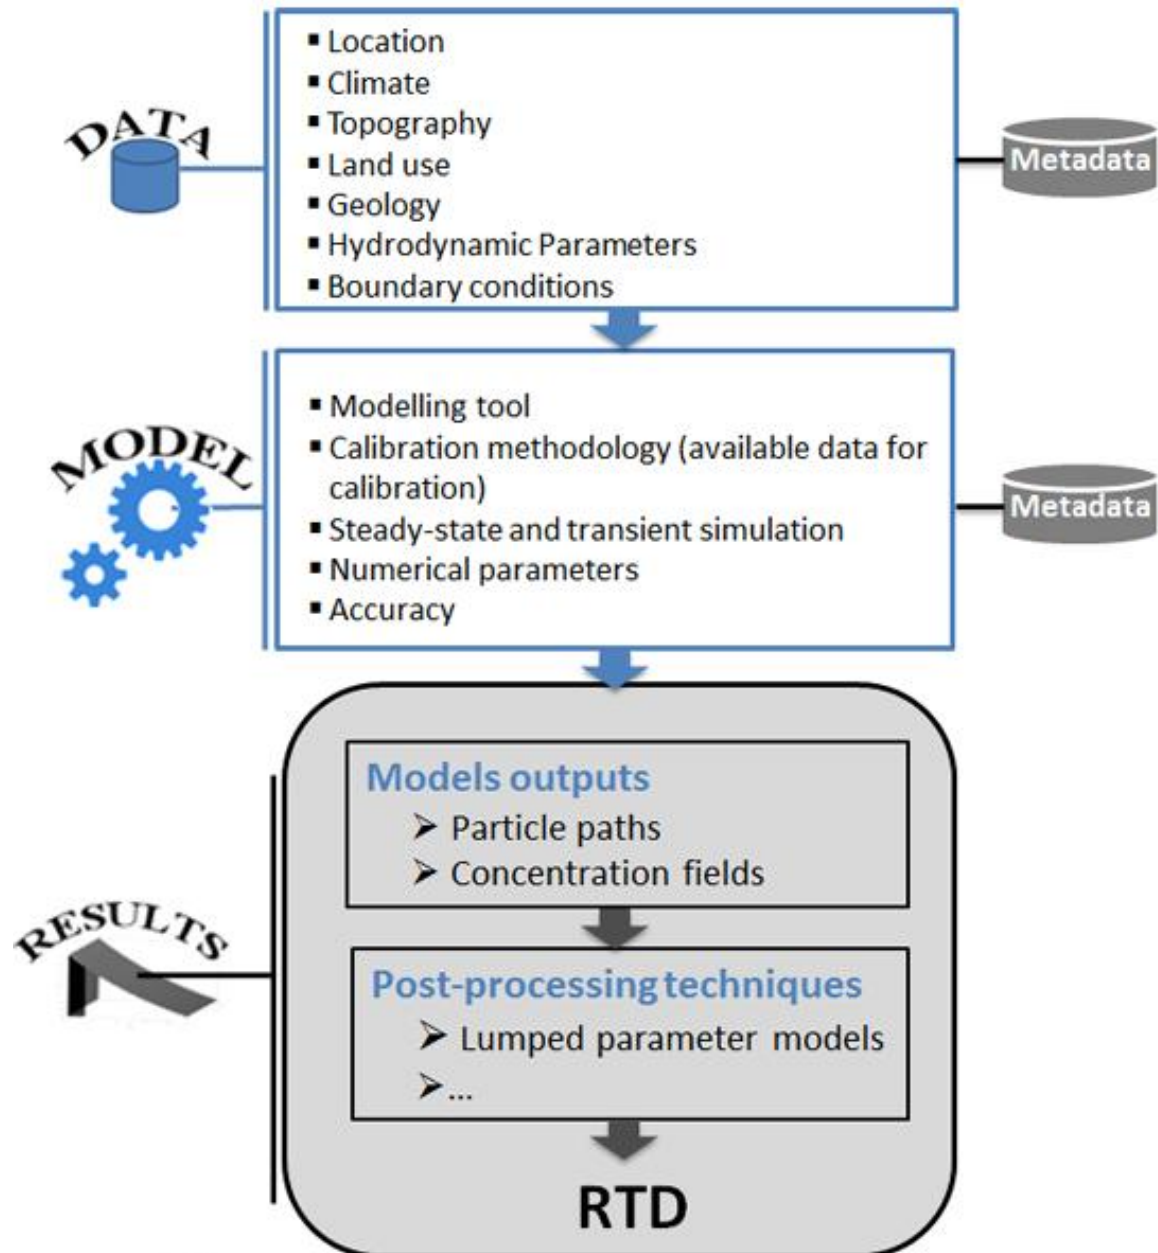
DATA

▪ Location
▪ Climate
▪ Topography
▪ Land use
▪ Geology
▪ Hydrodynamic Parameters
▪ Boundary conditions

Metadata

MODEL

▪ Modelling tool
▪ Calibration methodology (available data for calibration)
▪ Steady-state and transient simulation
▪ Numerical parameters
▪ Accuracy

Metadata

RESULTS

Models outputs
➢ Particle paths
➢ Concentration fields

Post-processing techniques
➢ Lumped parameter models
➢...

RTD